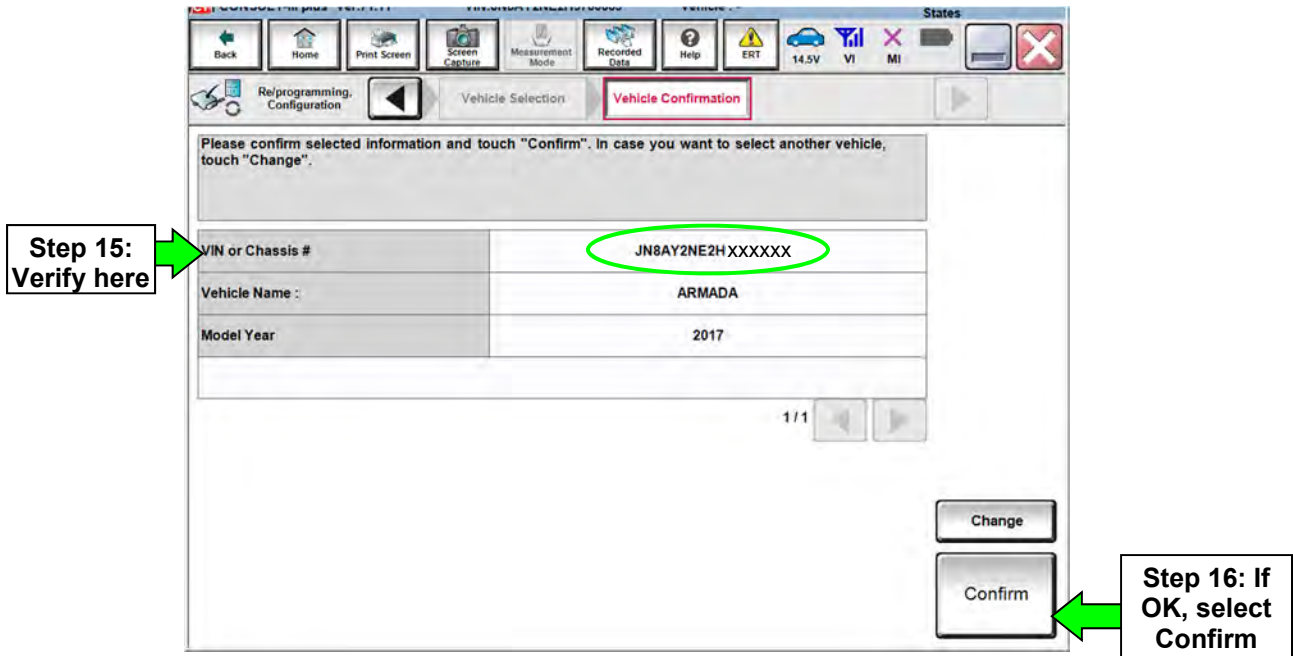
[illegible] States

Back Home Print Screen Screen Capture Measurement Mode Recorded Data Help ERT 14.5V VI MI

Re/programming, Configuration Vehicle Selection Vehicle Confirmation

Please confirm selected information and touch "Confirm". In case you want to select another vehicle, touch "Change".

Step 15: Verify here

| VIN or Chassis # | JN8AY2NE2H XXXXXX |
|---|---|
| Vehicle Name : | ARMADA |
| Model Year | 2017 |

1/1

Change

Confirm

Step 16: If OK, select Confirm